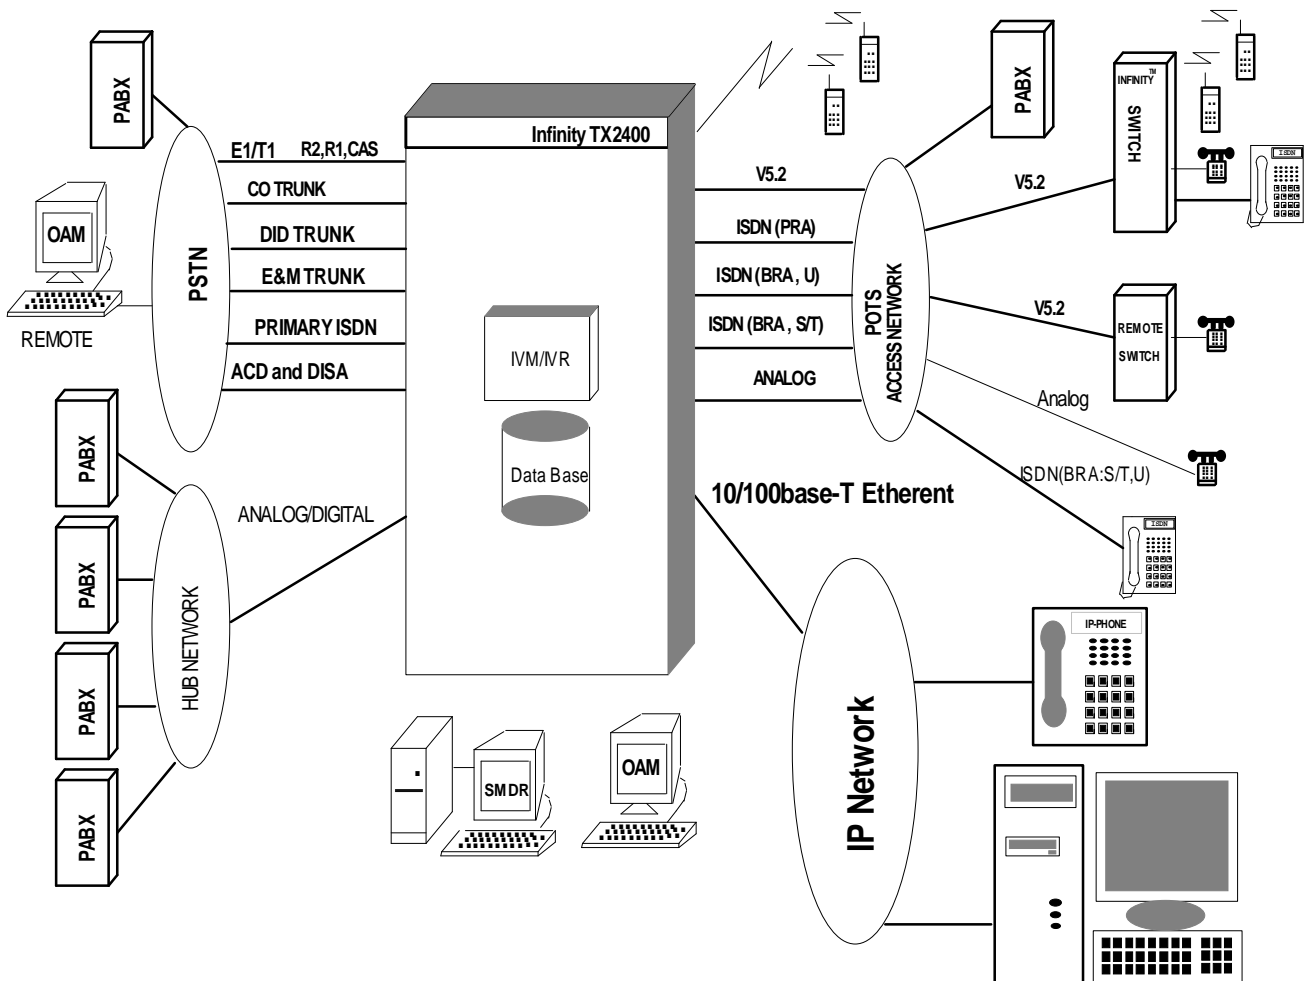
PABX

PSTN

OAM

REMOTE

E1/T1 R2,R1,CAS
CO TRUNK
DID TRUNK
E&M TRUNK
PRIMARY ISDN
ACD and DISA

PABX
PABX
PABX
PABX

HUB NETWORK

ANALOG/DIGITAL

Infinity TX2400

IVM/IVR

Data Base

SMDR

OAM

V5.2
ISDN (PRA)
ISDN (BRA , U)
ISDN (BRA , S/T)
ANALOG

POTS
ACCESS NETWORK

PABX

INFINITY™
SWITCH

ISDN

V5.2

V5.2

REMOTE
SWITCH

Analog

ISDN(BRA:S/T,U)

ISDN

10/100base-T Etherent

IP Network

IP-PHONE